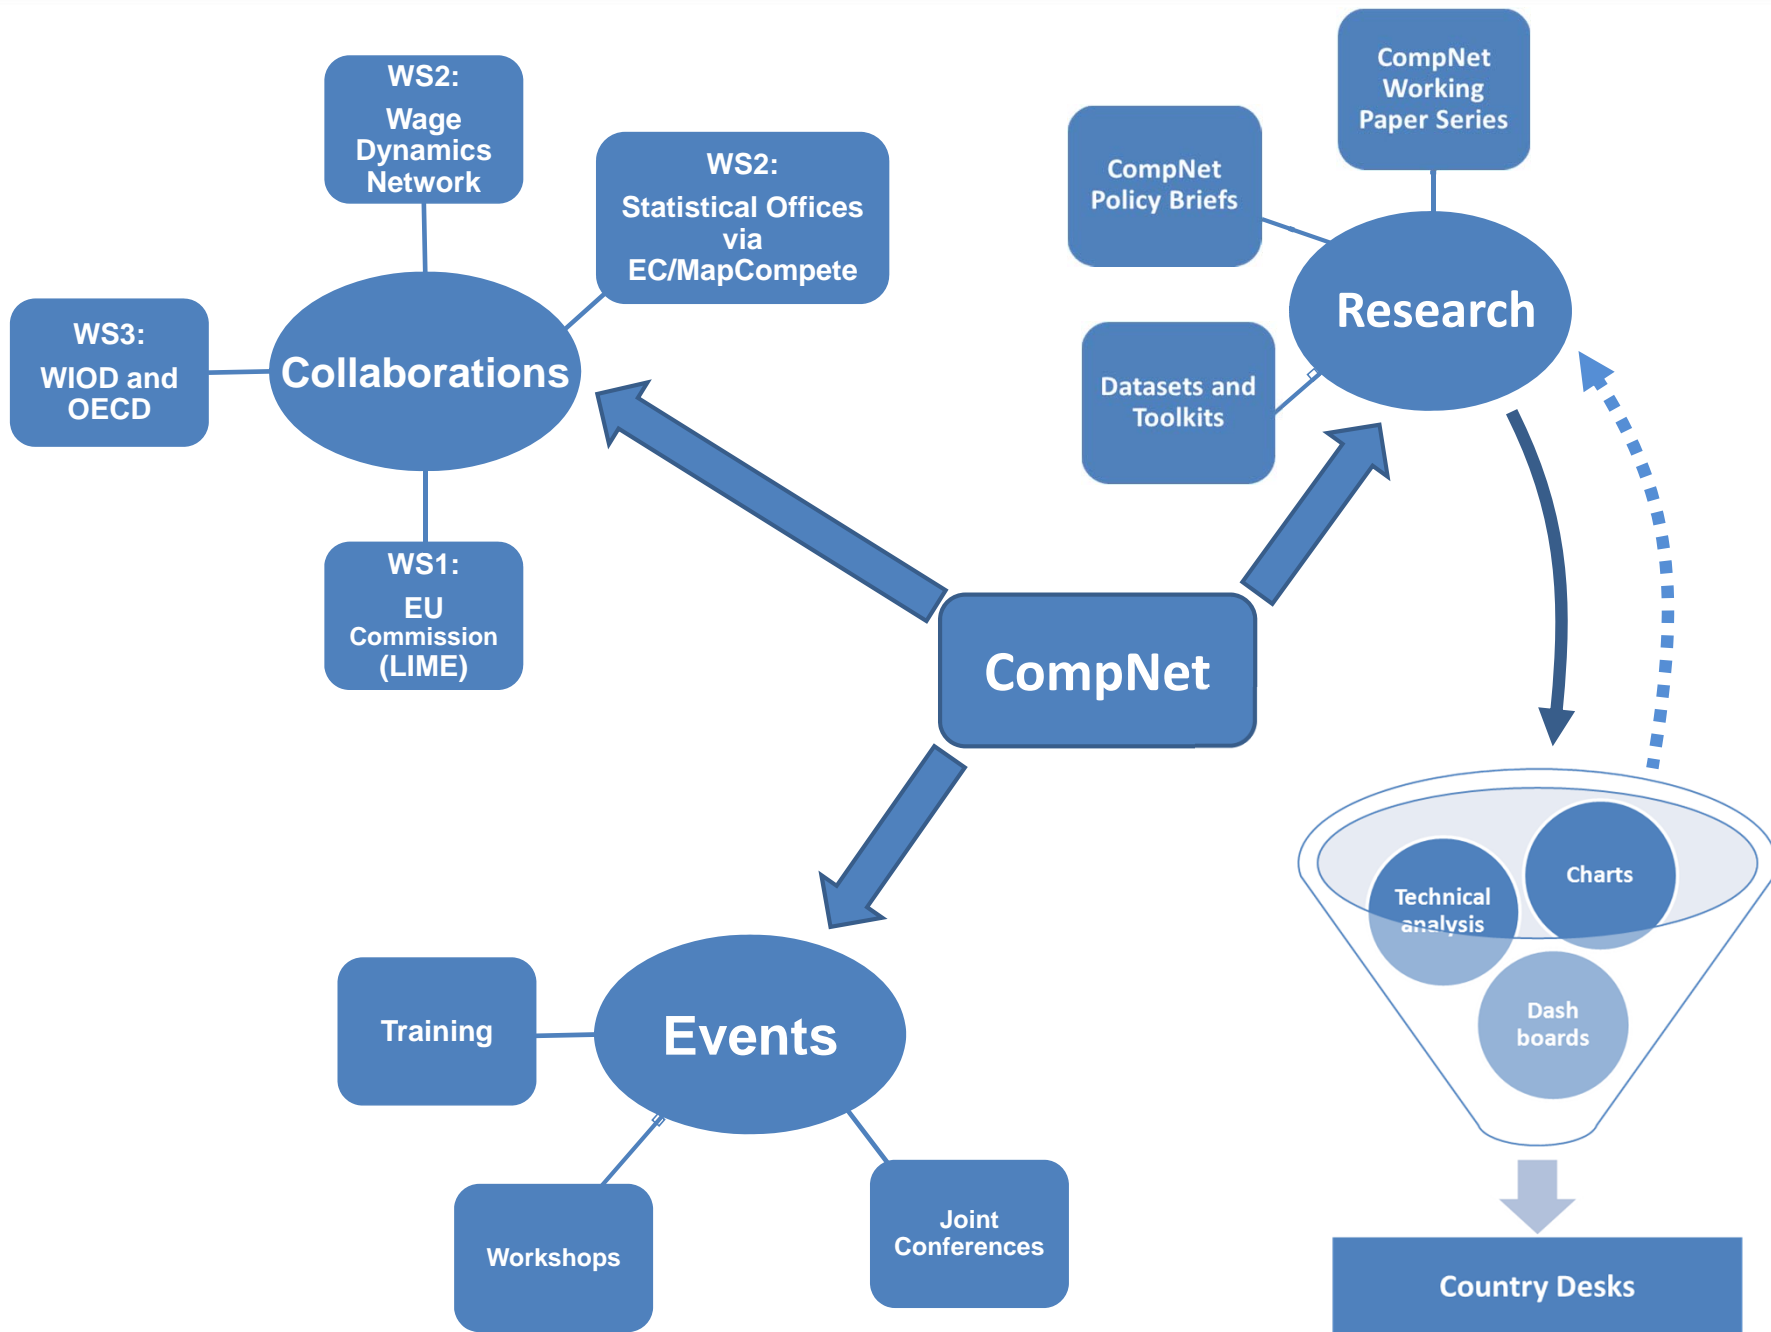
WS2:
Wage Dynamics Network

WS2:
Statistical Offices via EC/MapCompete

WS3:
WIOD and OECD

Collaborations

WS1:
EU Commission (LIME)

CompNet Working Paper Series

CompNet Policy Briefs

Research

Datasets and Toolkits

CompNet

Technical analysis

Charts

Dash boards

Country Desks

Training

Events

Workshops

Joint Conferences